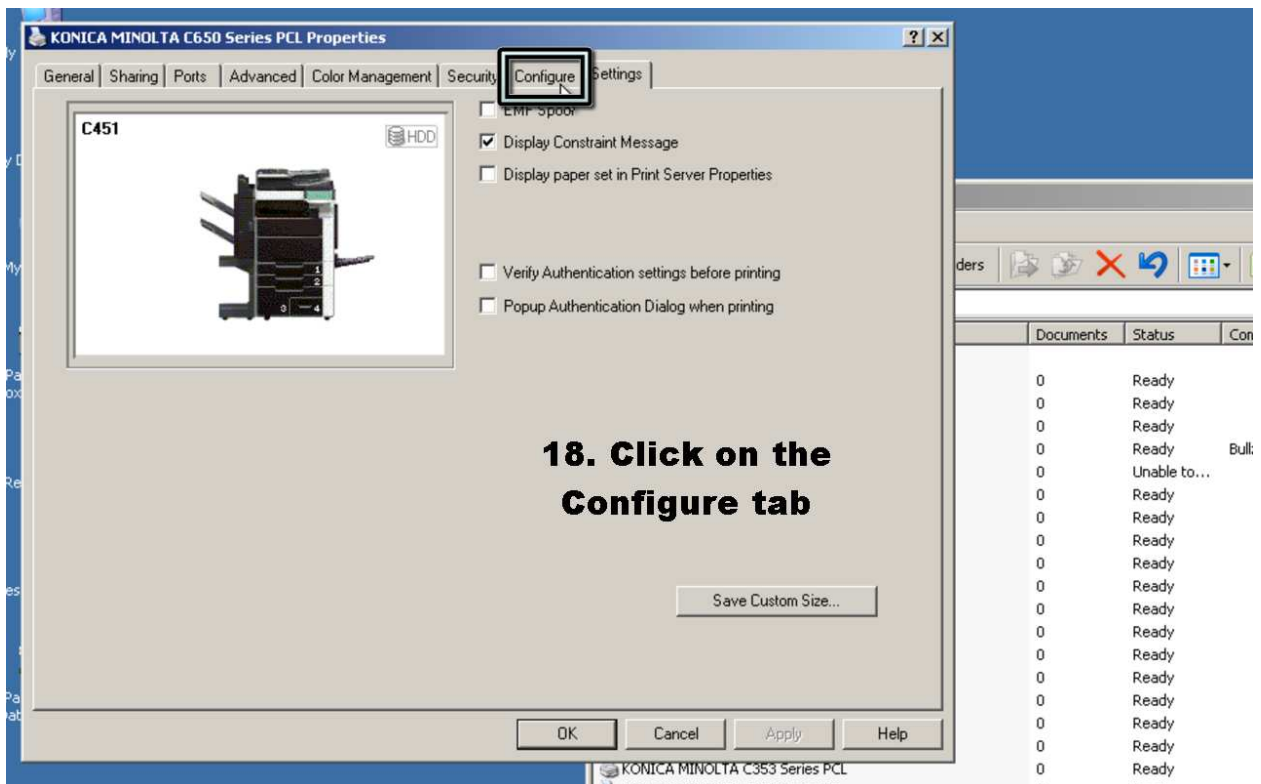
KONICA MINOLTA C650 Series PCL Properties

? X

General | Sharing | Ports | Advanced | Color Management | Security | Configure | Settings

C451

HDD

EMF Spool

Display Constraint Message

Display paper set in Print Server Properties

Verify Authentication settings before printing

Popup Authentication Dialog when printing

18. Click on the Configure tab

Save Custom Size...

OK | Cancel | Apply | Help

ders

| Documents | Status | Con |
|---|---|---|
| 0 | Ready | |
| 0 | Ready | |
| 0 | Ready | |
| 0 | Ready | Bull |
| 0 | Unable to... | |
| 0 | Ready | |
| 0 | Ready | |
| 0 | Ready | |
| 0 | Ready | |
| 0 | Ready | |
| 0 | Ready | |
| 0 | Ready | |
| 0 | Ready | |
| 0 | Ready | |
| 0 | Ready | |
| 0 | Ready | |
| 0 | Ready | |
| 0 | Ready | |

KONICA MINOLTA C353 Series PCL